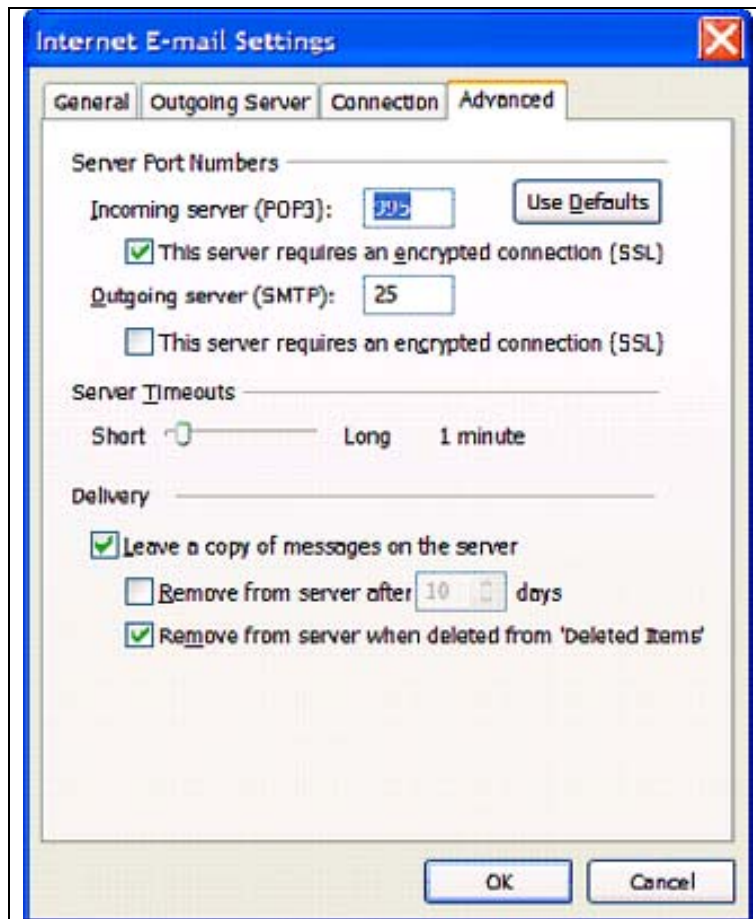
Internet E-mail Settings

General | Outgoing Server | Connection | Advanced

Server Port Numbers

Incoming server (POP3): 995 Use Defaults

This server requires an encrypted connection (SSL)

Outgoing server (SMTP): 25

This server requires an encrypted connection (SSL)

Server Timeouts

Short Long 1 minute

Delivery

Leave a copy of messages on the server

Remove from server after 10 days

Remove from server when deleted from 'Deleted Items'

OK Cancel